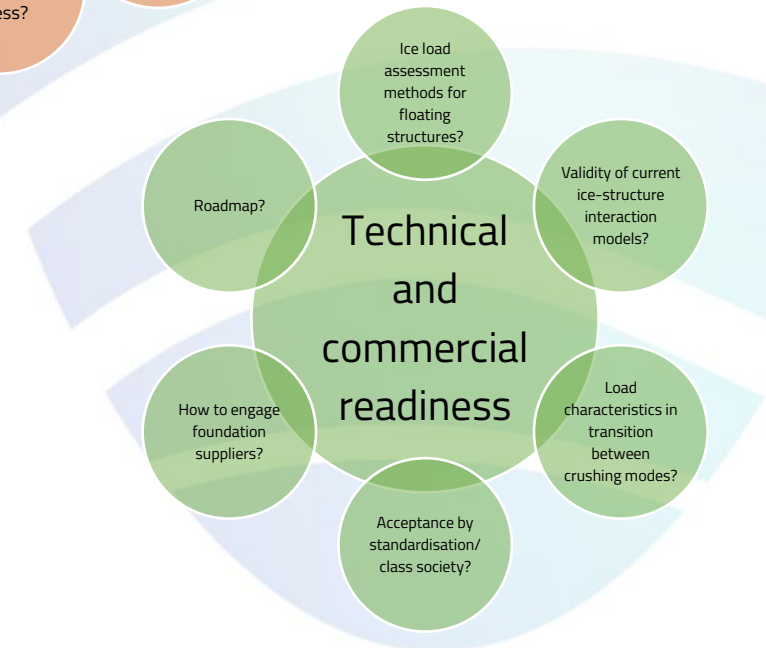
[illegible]ess?

Ice load assessment methods for floating structures?

Roadmap?

Validity of current ice-structure interaction models?

Technical and commercial readiness

How to engage foundation suppliers?

Load characteristics in transition between crushing modes?

Acceptance by standardisation/ class society?